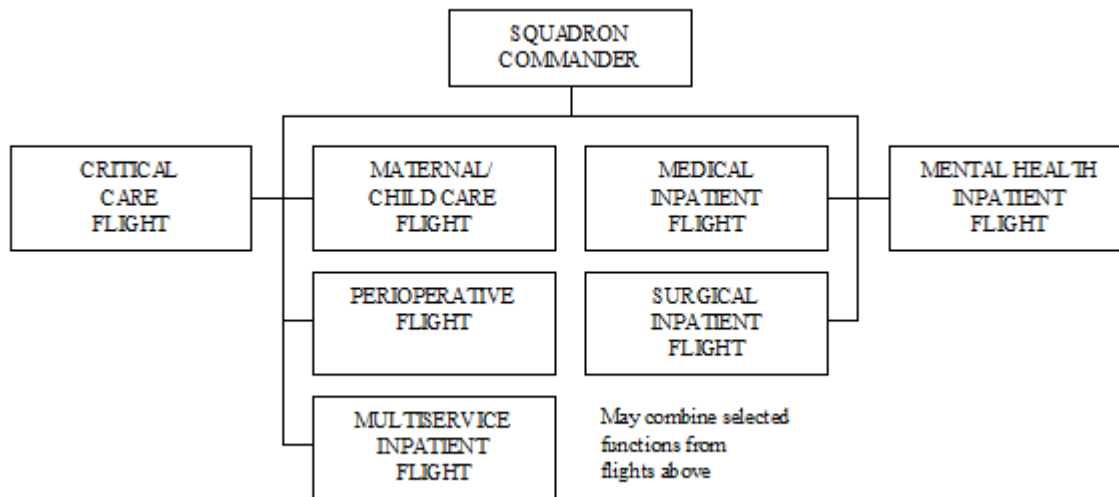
SQUADRON COMMANDER

CRITICAL CARE FLIGHT

MATERNAL/ CHILD CARE FLIGHT

MEDICAL INPATIENT FLIGHT

MENTAL HEALTH INPATIENT FLIGHT

PERIOPERATIVE FLIGHT

SURGICAL INPATIENT FLIGHT

MULTISERVICE INPATIENT FLIGHT

May combine selected functions from flights above